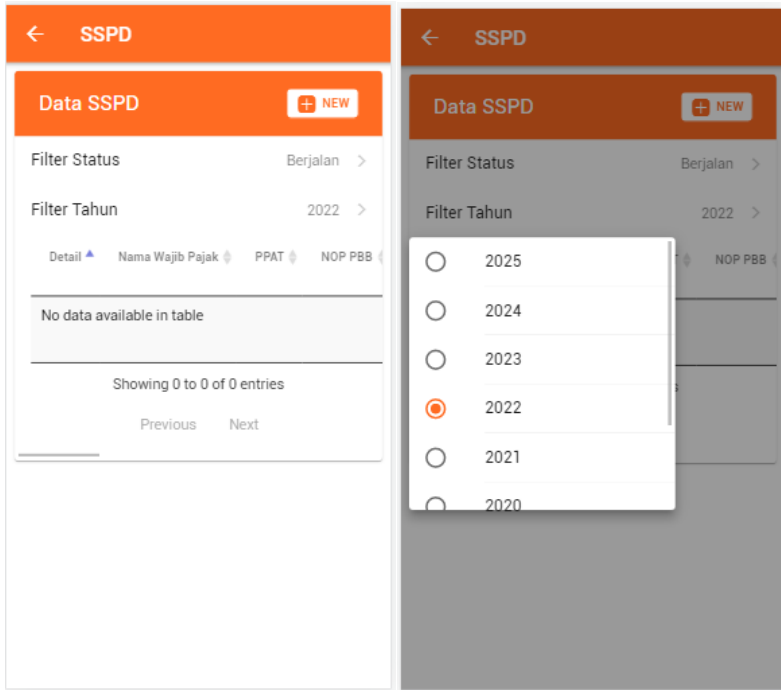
← SSPD

Data SSPD
NEW

Filter Status Berjalan >

Filter Tahun 2022 >

| Detail | Nama Wajib Pajak | PPAT | NOP PBB |
|---|---|---|---|
| No data available in table | | | |

Showing 0 to 0 of 0 entries

Previous Next

← SSPD

Data SSPD
NEW

Filter Status Berjalan >

Filter Tahun 2022 >

NOP PBB

2025
2024
2023
2022
2021
2020